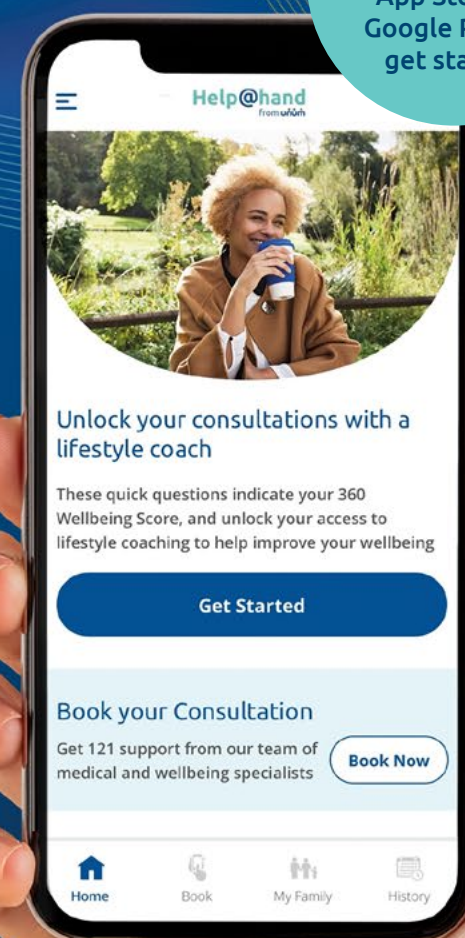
App St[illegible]
Google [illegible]
get sta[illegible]

Help@hand
from unum

Unlock your consultations with a lifestyle coach

These quick questions indicate your 360 Wellbeing Score, and unlock your access to lifestyle coaching to help improve your wellbeing

Get Started

Book your Consultation

Get 121 support from our team of medical and wellbeing specialists

Book Now

Home
Book
My Family
History